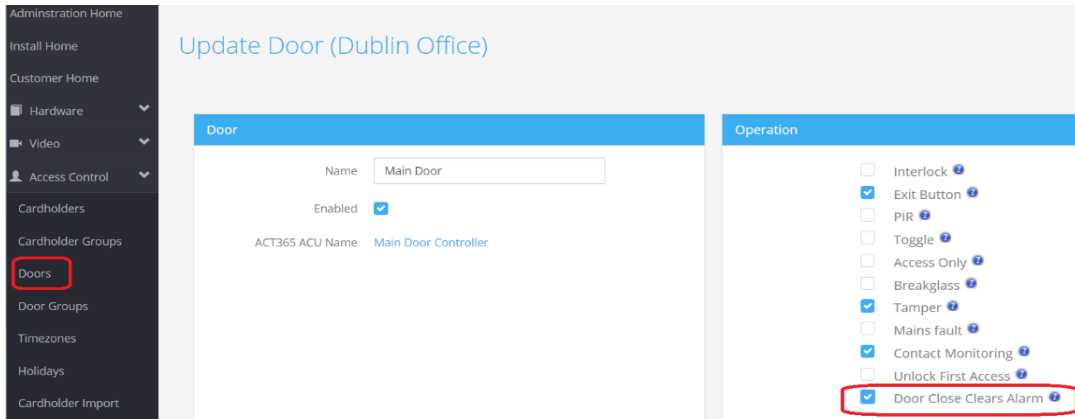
Adminstration Home
Install Home
Customer Home
Hardware
Video
Access Control
Cardholders
Cardholder Groups
Doors
Door Groups
Timezones
Holidays
Cardholder Import

Update Door (Dublin Office)

Door

Name Main Door
Enabled
ACT365 ACU Name Main Door Controller

Operation

Interlock
Exit Button
PIR
Toggle
Access Only
Breakglass
Tamper
Mains fault
Contact Monitoring
Unlock First Access
Door Close Clears Alarm